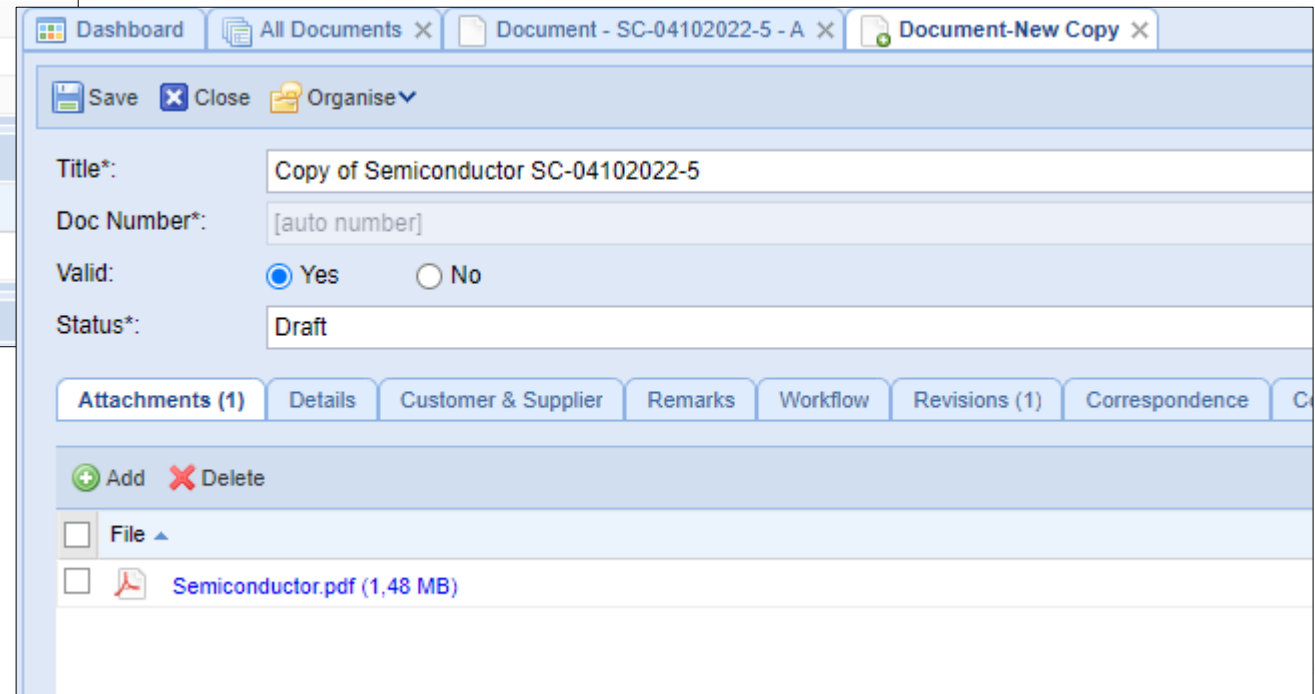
Dashboard | All Documents ✕ | Document - SC-04102022-5 - A ✕ | Document-New Copy ✕

Save Close Organise

Title*: Copy of Semiconductor SC-04102022-5

Doc Number*: [auto number]

Valid: Yes No

Status*: Draft

Attachments (1) | Details | Customer & Supplier | Remarks | Workflow | Revisions (1) | Correspondence | Co

Add Delete

File

Semiconductor.pdf (1,48 MB)